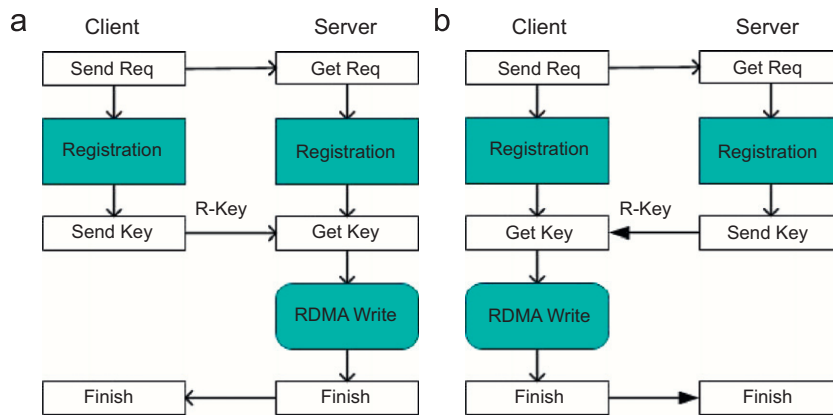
a

Client

Server

Send Req

Get Req

Registration

Registration

R-Key

Send Key

Get Key

RDMA Write

Finish

Finish

b

Client

Server

Send Req

Get Req

Registration

Registration

R-Key

Get Key

Send Key

RDMA Write

Finish

Finish